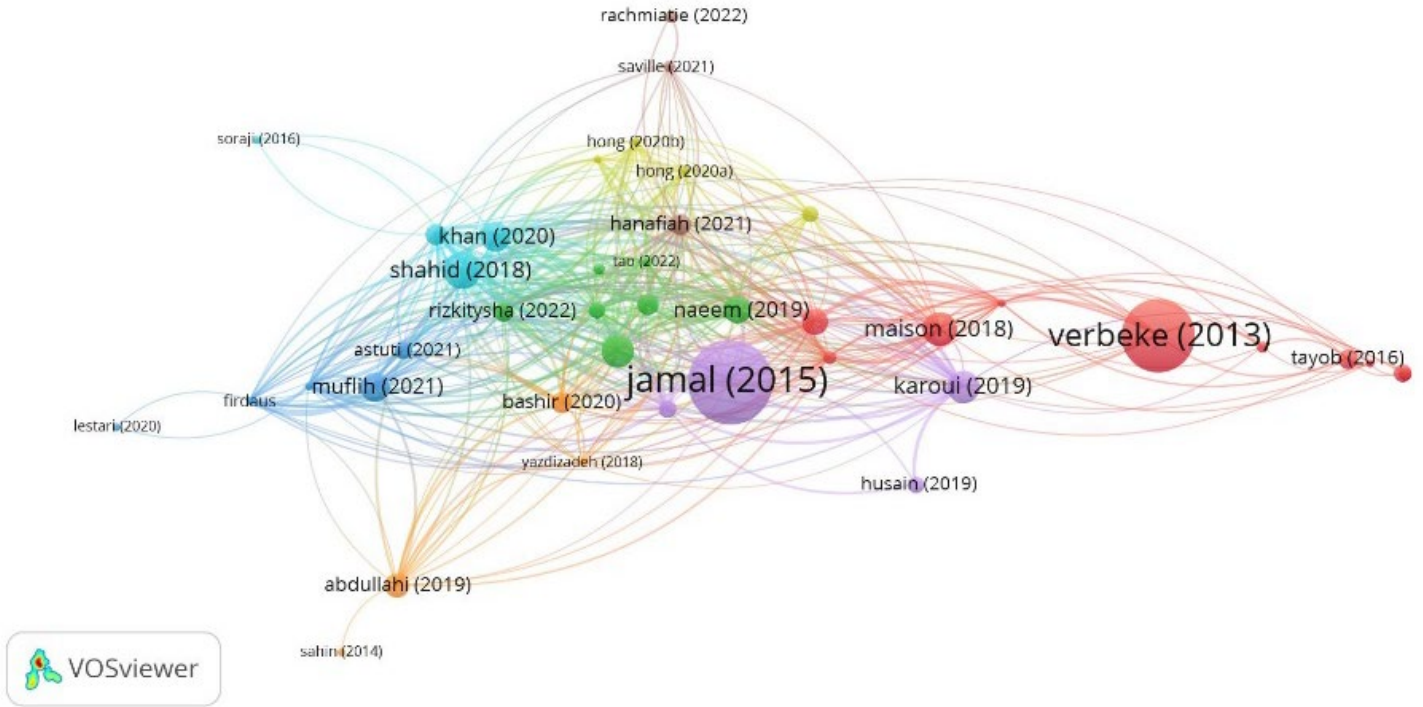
rachmiatie (2022)
saville (2021)
soraji (2016)
hong (2020b)
hong (2020a)
khan (2020)
hanafiah (2021)
shahid (2018)
tao (2022)
rizkitysha (2022)
naeem (2019)
maison (2018)
verbeke (2013)
astuti (2021)
jamal (2015)
tayob (2016)
muflih (2021)
karoui (2019)
firdaus
bashir (2020)
lestari (2020)
yazdizadeh (2018)
husain (2019)
abdullahi (2019)
sahin (2014)
VOSviewer